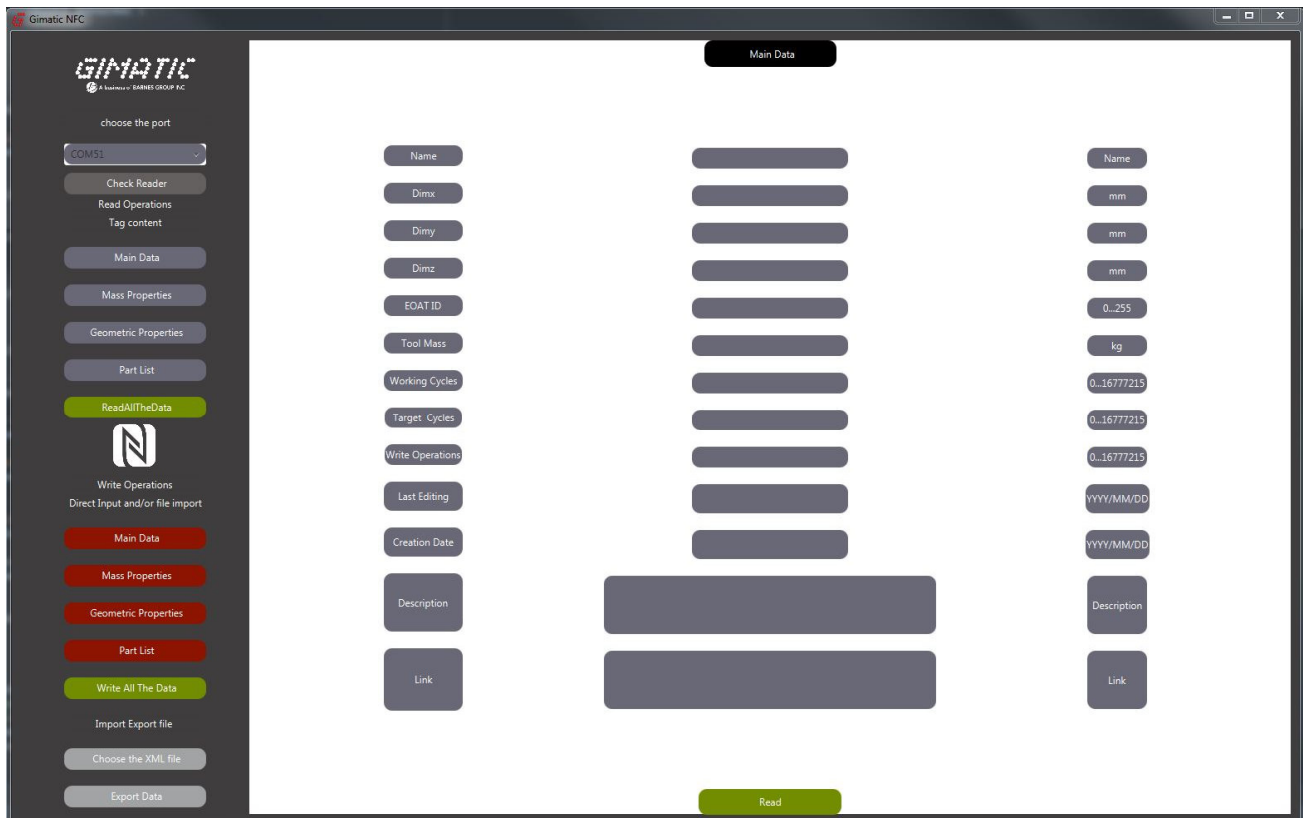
Gimatic NFC

GIMATIC
A business of BARNES GROUP INC

choose the port

COM51

Check Reader

Read Operations
Tag content

Main Data

Mass Properties

Geometric Properties

Part List

ReadAllTheData

Write Operations
Direct Input and/or file import

Main Data

Mass Properties

Geometric Properties

Part List

Write All The Data

Import Export file

Choose the XML file

Export Data

Main Data

| | |
|---|---|
| Name | Name |
| Dimx | mm |
| Dimy | mm |
| Dimz | mm |
| EOAT ID | 0...255 |
| Tool Mass | kg |
| Working Cycles | 0...16777215 |
| Target Cycles | 0...16777215 |
| Write Operations | 0...16777215 |
| Last Editing | YYYY/MM/DD |
| Creation Date | YYYY/MM/DD |
| Description | Description |
| Link | Link |

Read